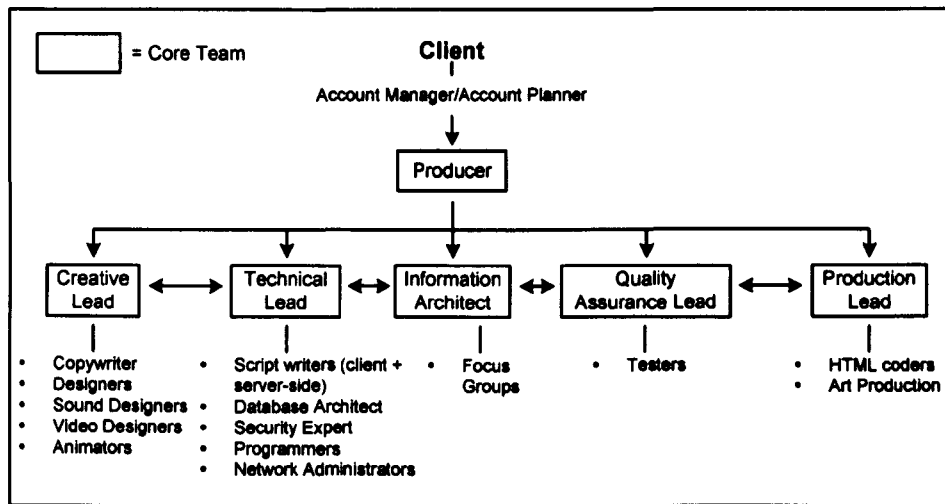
= Core Team

Client

Account Manager/Account Planner

Producer

Creative Lead

- Copywriter
- Designers
- Sound Designers
- Video Designers
- Animators

Technical Lead

- Script writers (client + server-side)
- Database Architect
- Security Expert
- Programmers
- Network Administrators

Information Architect

- Focus Groups

Quality Assurance Lead

- Testers

Production Lead

- HTML coders
- Art Production